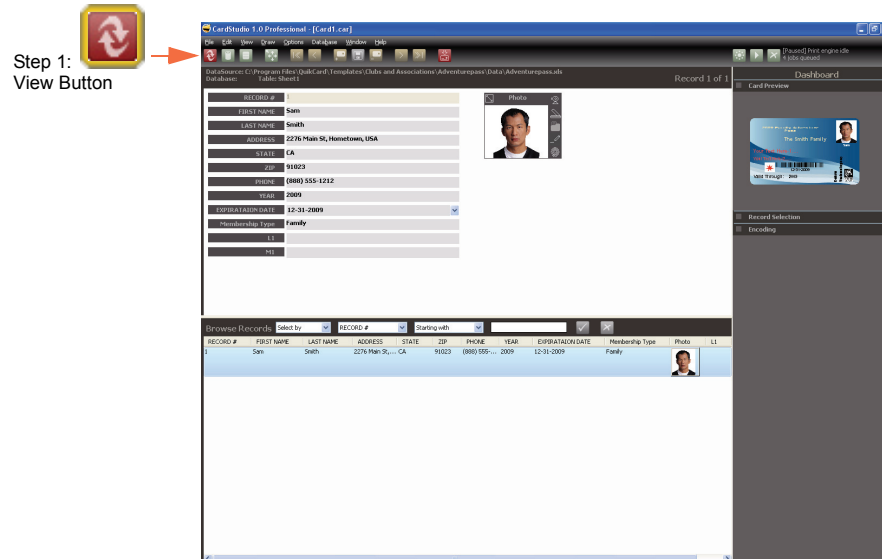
Step 1:
View Button

CardStudio 1.0 Professional - [Card1.car]

File Edit View Draw Options Database Window Help

[Paused] Print engine idle
4 jobs queued

DataSource: C:\Program Files\QuikCard\Templates\Clubs and Associations\Adventurepass\Data\Adventurepass.xls
Database: Table: Sheet1

Record 1 of 1

| RECORD # | 1 |
|---|---|
| FIRST NAME | Sam |
| LAST NAME | Smith |
| ADDRESS | 2276 Main St, Hometown, USA |
| STATE | CA |
| ZIP | 91023 |
| PHONE | (888) 555-1212 |
| YEAR | 2009 |
| EXPIRATAION DATE | 12-31-2009 |
| Membership Type | Family |
| L1 | |
| MI | |

Photo

Dashboard
Card Preview
The Smith Family
Valid Through: 2009
Record Selection
Encoding

Browse Records Select by RECORD # Starting with

| RECORD # | FIRST NAME | LAST NAME | ADDRESS | STATE | ZIP | PHONE | YEAR | EXPIRATAION DATE | Membership Type | Photo | L1 |
|---|---|---|---|---|---|---|---|---|---|---|---|
| 1 | Sam | Smith | 2276 Main St,... | CA | 91023 | (888) 555-... | 2009 | 12-31-2009 | Family | | |